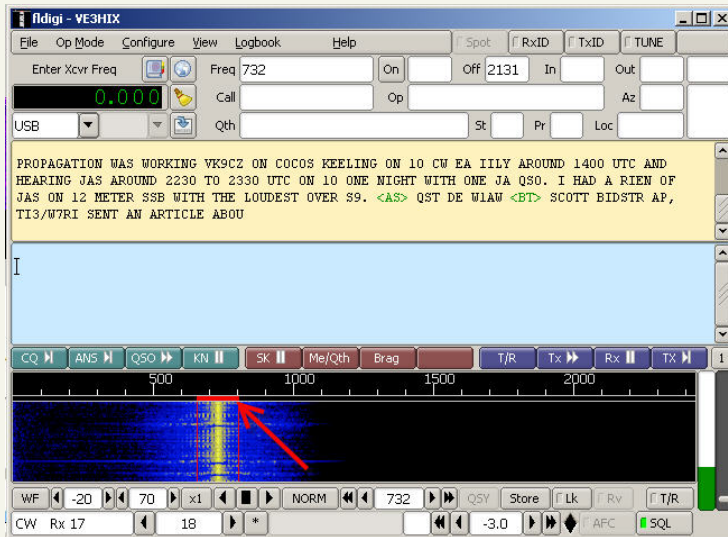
fldigi - VE3HIX

File Op Mode Configure View Logbook Help Spot RxID TxID TUNE

Enter Xcvr Freq Freq 732 On Off 2131 In Out

0.000 Call Op Az

USB Qth St Pr Loc

PROPAGATION WAS WORKING VK9CZ ON COCOS KEELING ON 10 CW EA IILY AROUND 1400 UTC AND HEARING JAS AROUND 2230 TO 2330 UTC ON 10 ONE NIGHT WITH ONE JA QSO. I HAD A RIEN OF JAS ON 12 METER SSB WITH THE LOUDEST OVER S9. <AS> QST DE W1AW <BT> SCOTT BIDSTR AP, TI3/W7RI SENT AN ARTICLE ABOU

CQ ANS QSO KN SK Me/Qth Brag T/R Tx Rx TX 1

500 1000 1500 2000

WF -20 70 x1 NORM 732 QSY Store Lk Rv T/R

CW Rx 17 18 * -3.0 AFC SQL